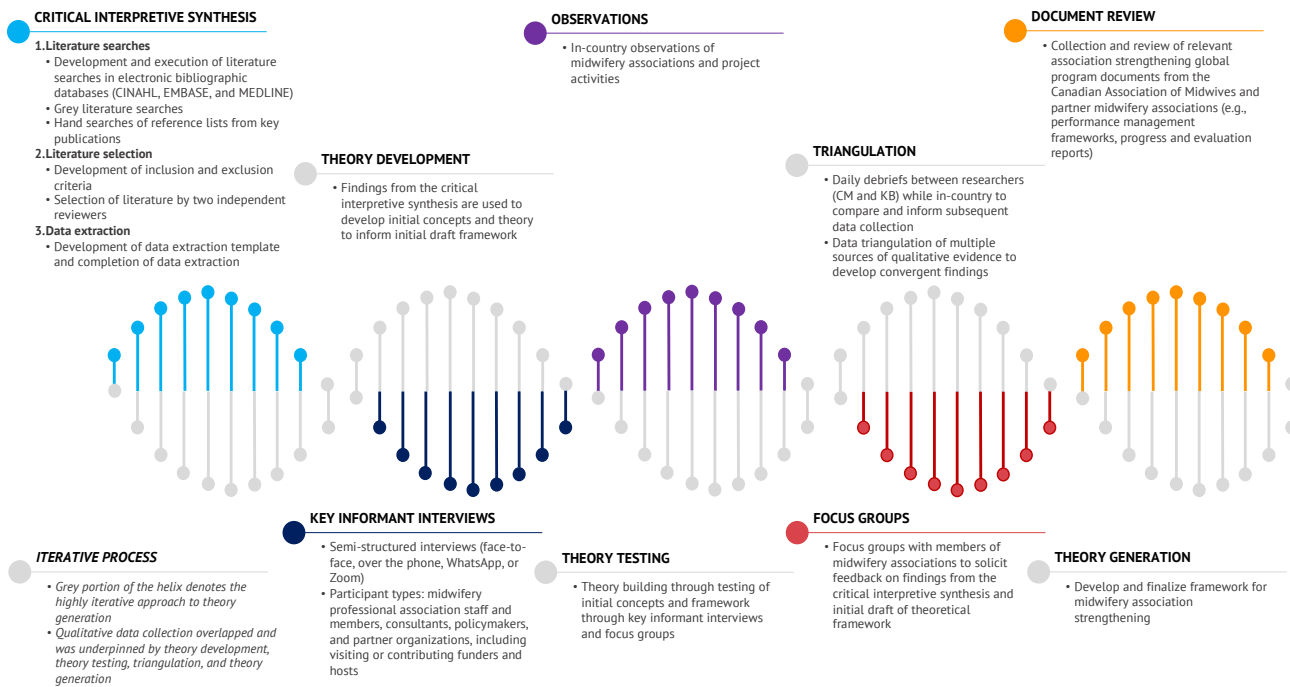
CRITICAL INTERPRETIVE SYNTHESIS

1. Literature searches
• Development and execution of literature searches in electronic bibliographic databases (CINAHL, EMBASE, and MEDLINE)
• Grey literature searches
• Hand searches of reference lists from key publications
2. Literature selection
• Development of inclusion and exclusion criteria
• Selection of literature by two independent reviewers
3. Data extraction
• Development of data extraction template and completion of data extraction

OBSERVATIONS

• In-country observations of midwifery associations and project activities

DOCUMENT REVIEW

• Collection and review of relevant association strengthening global program documents from the Canadian Association of Midwives and partner midwifery associations (e.g., performance management frameworks, progress and evaluation reports)

THEORY DEVELOPMENT

• Findings from the critical interpretive synthesis are used to develop initial concepts and theory to inform initial draft framework

TRIANGULATION

• Daily debriefs between researchers (CM and KB) while in-country to compare and inform subsequent data collection
• Data triangulation of multiple sources of qualitative evidence to develop convergent findings

ITERATIVE PROCESS

• Grey portion of the helix denotes the highly iterative approach to theory generation
• Qualitative data collection overlapped and was underpinned by theory development, theory testing, triangulation, and theory generation

KEY INFORMANT INTERVIEWS

• Semi-structured interviews (face-to-face, over the phone, WhatsApp, or Zoom)
• Participant types: midwifery professional association staff and members, consultants, policymakers, and partner organizations, including visiting or contributing funders and hosts

THEORY TESTING

• Theory building through testing of initial concepts and framework through key informant interviews and focus groups

FOCUS GROUPS

• Focus groups with members of midwifery associations to solicit feedback on findings from the critical interpretive synthesis and initial draft of theoretical framework

THEORY GENERATION

• Develop and finalize framework for midwifery association strengthening